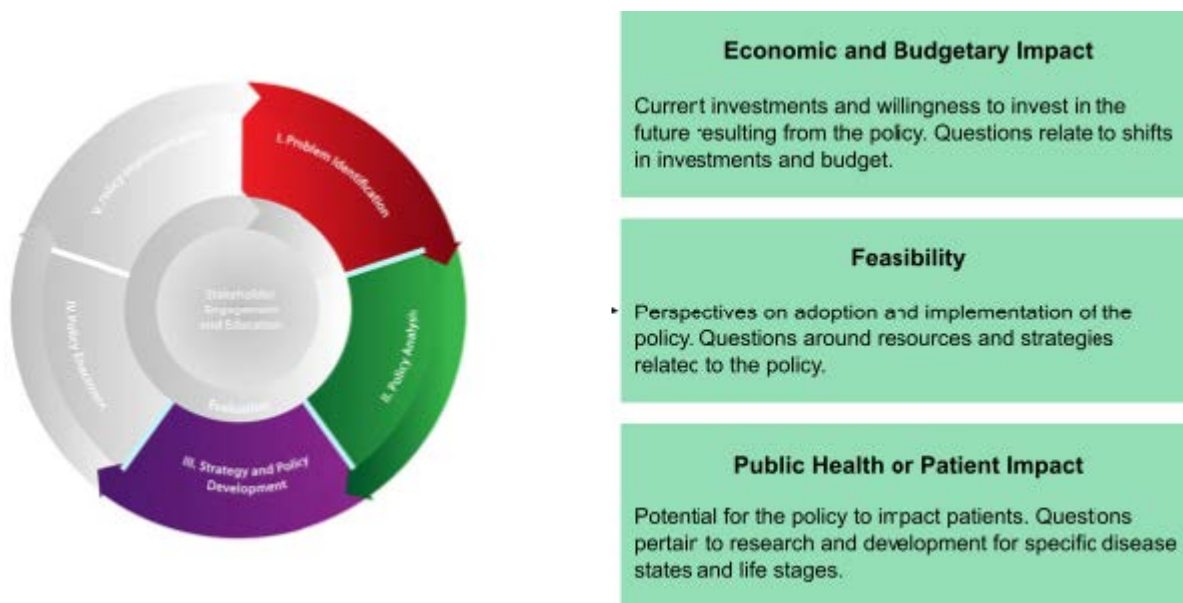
I. Problem Identification

II. Policy Analysis

III. Strategy and Policy Development

IV. Policy Enactment

V. Policy Implementation

Stakeholder Engagement and Education

Evaluation

Economic and Budgetary Impact

Current investments and willingness to invest in the future resulting from the policy. Questions relate to shifts in investments and budget.

Feasibility

Perspectives on adoption and implementation of the policy. Questions around resources and strategies related to the policy.

Public Health or Patient Impact

Potential for the policy to impact patients. Questions pertain to research and development for specific disease states and life stages.